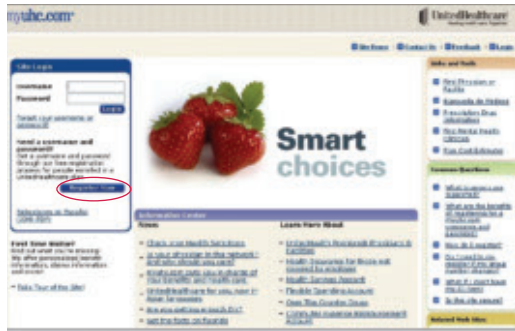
myuhc.com

UnitedHealthcare

Site Home Contact Us Feedback Login

Site Login

Username

Password

Login

Forgot your username or password?

Need a username and password?

Get a username and password through our free registration process for people enrolled in a UnitedHealthcare plan.

Register Now

Smart choices

First Time Visitor?

Take Tour of the Site!

Information Center

News

Learn More About

Links and Tools

Common Questions

Related Web Sites

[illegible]